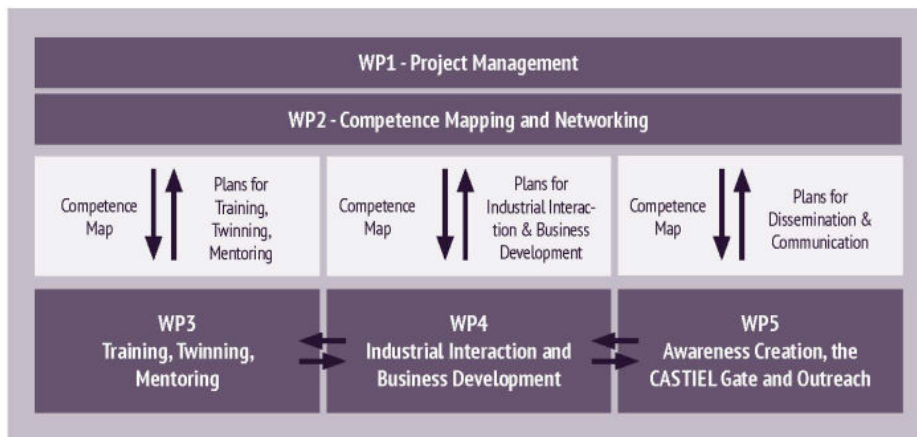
WP1 - Project Management

WP2 - Competence Mapping and Networking

Competence Map

Plans for Training, Twinning, Mentoring

Competence Map

Plans for Industrial Interaction & Business Development

Competence Map

Plans for Dissemination & Communication

WP3
Training, Twinning, Mentoring

WP4
Industrial Interaction and Business Development

WP5
Awareness Creation, the CASTIEL Gate and Outreach